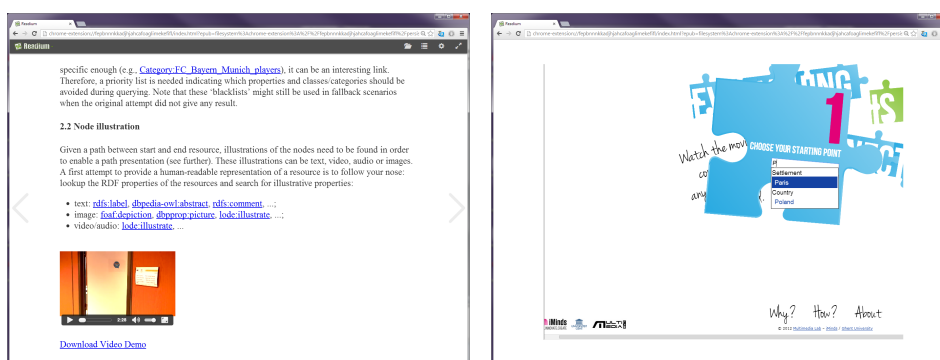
Readium

chrome-extension://fepbnnnkkadjhjahcafoaglimekefifl/index.html?epub=filesystem%3Achrome-extension%3A%2F%2Ffepbnnnkkadjhjahcafoaglimekefifl%2Fpersi

Readium

specific enough (e.g., Category:FC_Bayern_Munich_players), it can be an interesting link. Therefore, a priority list is needed indicating which properties and classes/categories should be avoided during querying. Note that these 'blacklists' might still be used in fallback scenarios when the original attempt did not give any result.

2.2 Node illustration

Given a path between start and end resource, illustrations of the nodes need to be found in order to enable a path presentation (see further). These illustrations can be text, video, audio or images. A first attempt to provide a human-readable representation of a resource is to follow your nose: lookup the RDF properties of the resources and search for illustrative properties:

- text: rdfs:label, dbpedia-owl:abstract, rdfs:comment, ...;
- image: foaf:depiction, dbpprop:picture, lode:illustrate, ...;
- video/audio: lode:illustrate, ...

2:39

Download Video Demo

Readium

chrome-extension://fepbnnnkkadjhjahcafoaglimekefifl/index.html?epub=filesystem%3Achrome-extension%3A%2F%2Ffepbnnnkkadjhjahcafoaglimekefifl%2Fpersi

1

CHOOSE YOUR STARTING POINT

Watch the mov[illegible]

Pl

Settlement

Paris

Country

Poland

iMinds

Why? How? About

© 2012 Multimedia Lab – iMinds | Ghent University